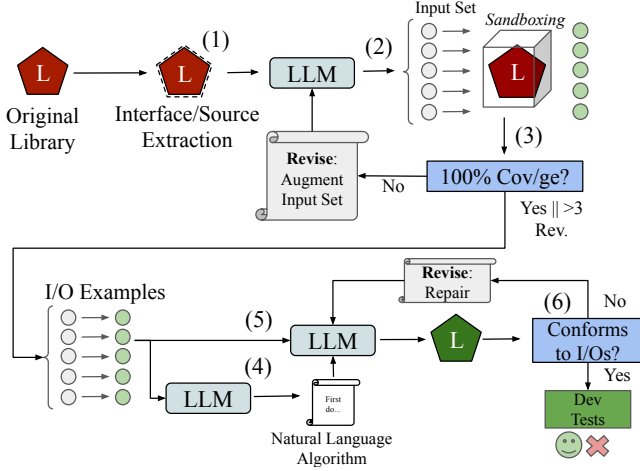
L

Original Library

(1)

L

Interface/Source Extraction

LLM

(2)

Input Set

Sandboxing

L

(3)

Revise: Augment Input Set

No

100% Cov/ge?

Yes || >3 Rev.

I/O Examples

Revise: Repair

(5)

LLM

L

(6)

No

Conforms to I/Os?

Yes

LLM

(4)

First do...

Natural Language Algorithm

Dev Tests